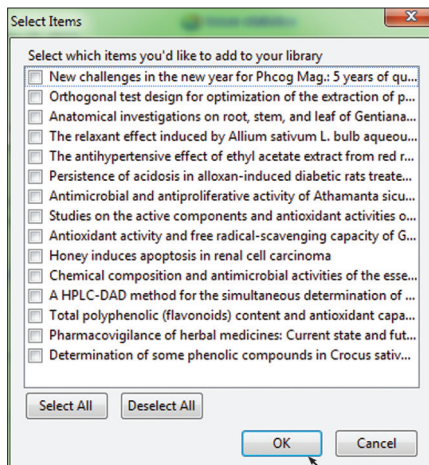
Select Items

Select which items you'd like to add to your library

New challenges in the new year for Phcog Mag.: 5 years of qu...
Orthogonal test design for optimization of the extraction of p...
Anatomical investigations on root, stem, and leaf of Gentiana...
The relaxant effect induced by Allium sativum L. bulb aqueou...
The antihypertensive effect of ethyl acetate extract from red r...
Persistence of acidosis in alloxan-induced diabetic rats treate...
Antimicrobial and antiproliferative activity of Athamanta sicu...
Studies on the active components and antioxidant activities o...
Antioxidant activity and free radical-scavenging capacity of G...
Honey induces apoptosis in renal cell carcinoma
Chemical composition and antimicrobial activities of the esse...
A HPLC-DAD method for the simultaneous determination of ...
Total polyphenolic (flavonoids) content and antioxidant capa...
Pharmacovigilance of herbal medicines: Current state and fut...
Determination of some phenolic compounds in Crocus sativ...

Select All
Deselect All
OK
Cancel